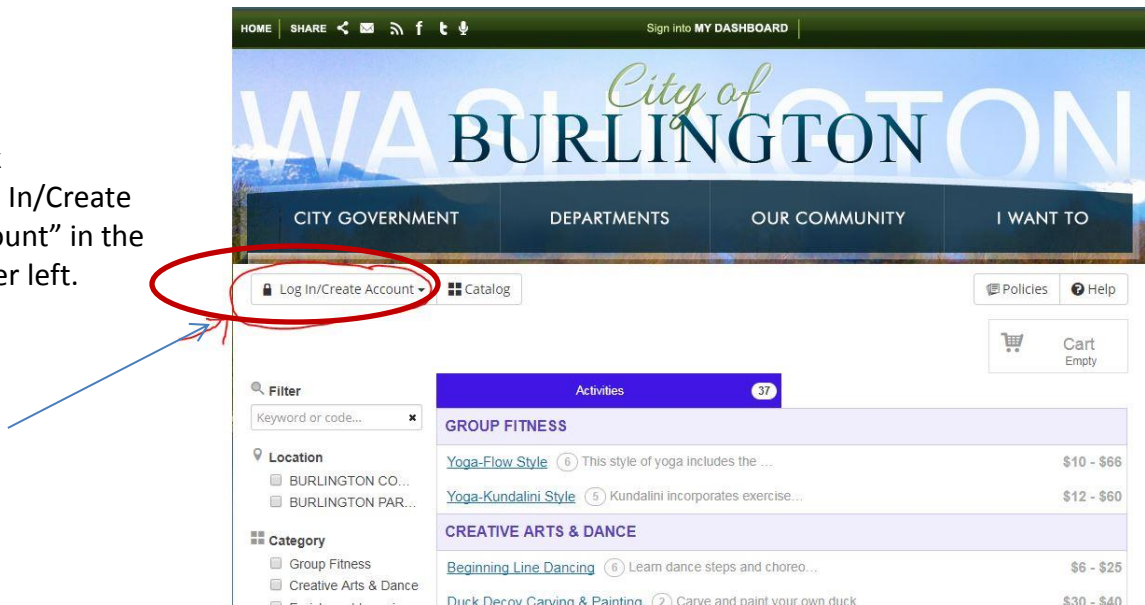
t
In/Create
unt" in the
er left.

HOME | SHARE

Sign into MY DASHBOARD

WASHINGTON

City of
BURLINGTON

CITY GOVERNMENT
DEPARTMENTS
OUR COMMUNITY
I WANT TO

Log In/Create Account
Catalog
Policies
Help

Cart
Empty

Filter
Keyword or code...

Location
BURLINGTON CO...
BURLINGTON PAR...

Category
Group Fitness
Creative Arts & Dance

Activities 37

GROUP FITNESS

| | |
|---|---|
| Yoga-Flow Style (6) This style of yoga includes the ... | \$10 - \$66 |
| Yoga-Kundalini Style (5) Kundalini incorporates exercise... | \$12 - \$60 |

CREATIVE ARTS & DANCE

| | |
|---|---|
| Beginning Line Dancing (6) Learn dance steps and choreo... | \$6 - \$25 |
| Duck Decoy Carving & Painting (2) Carve and paint your own duck | \$30 - \$40 |